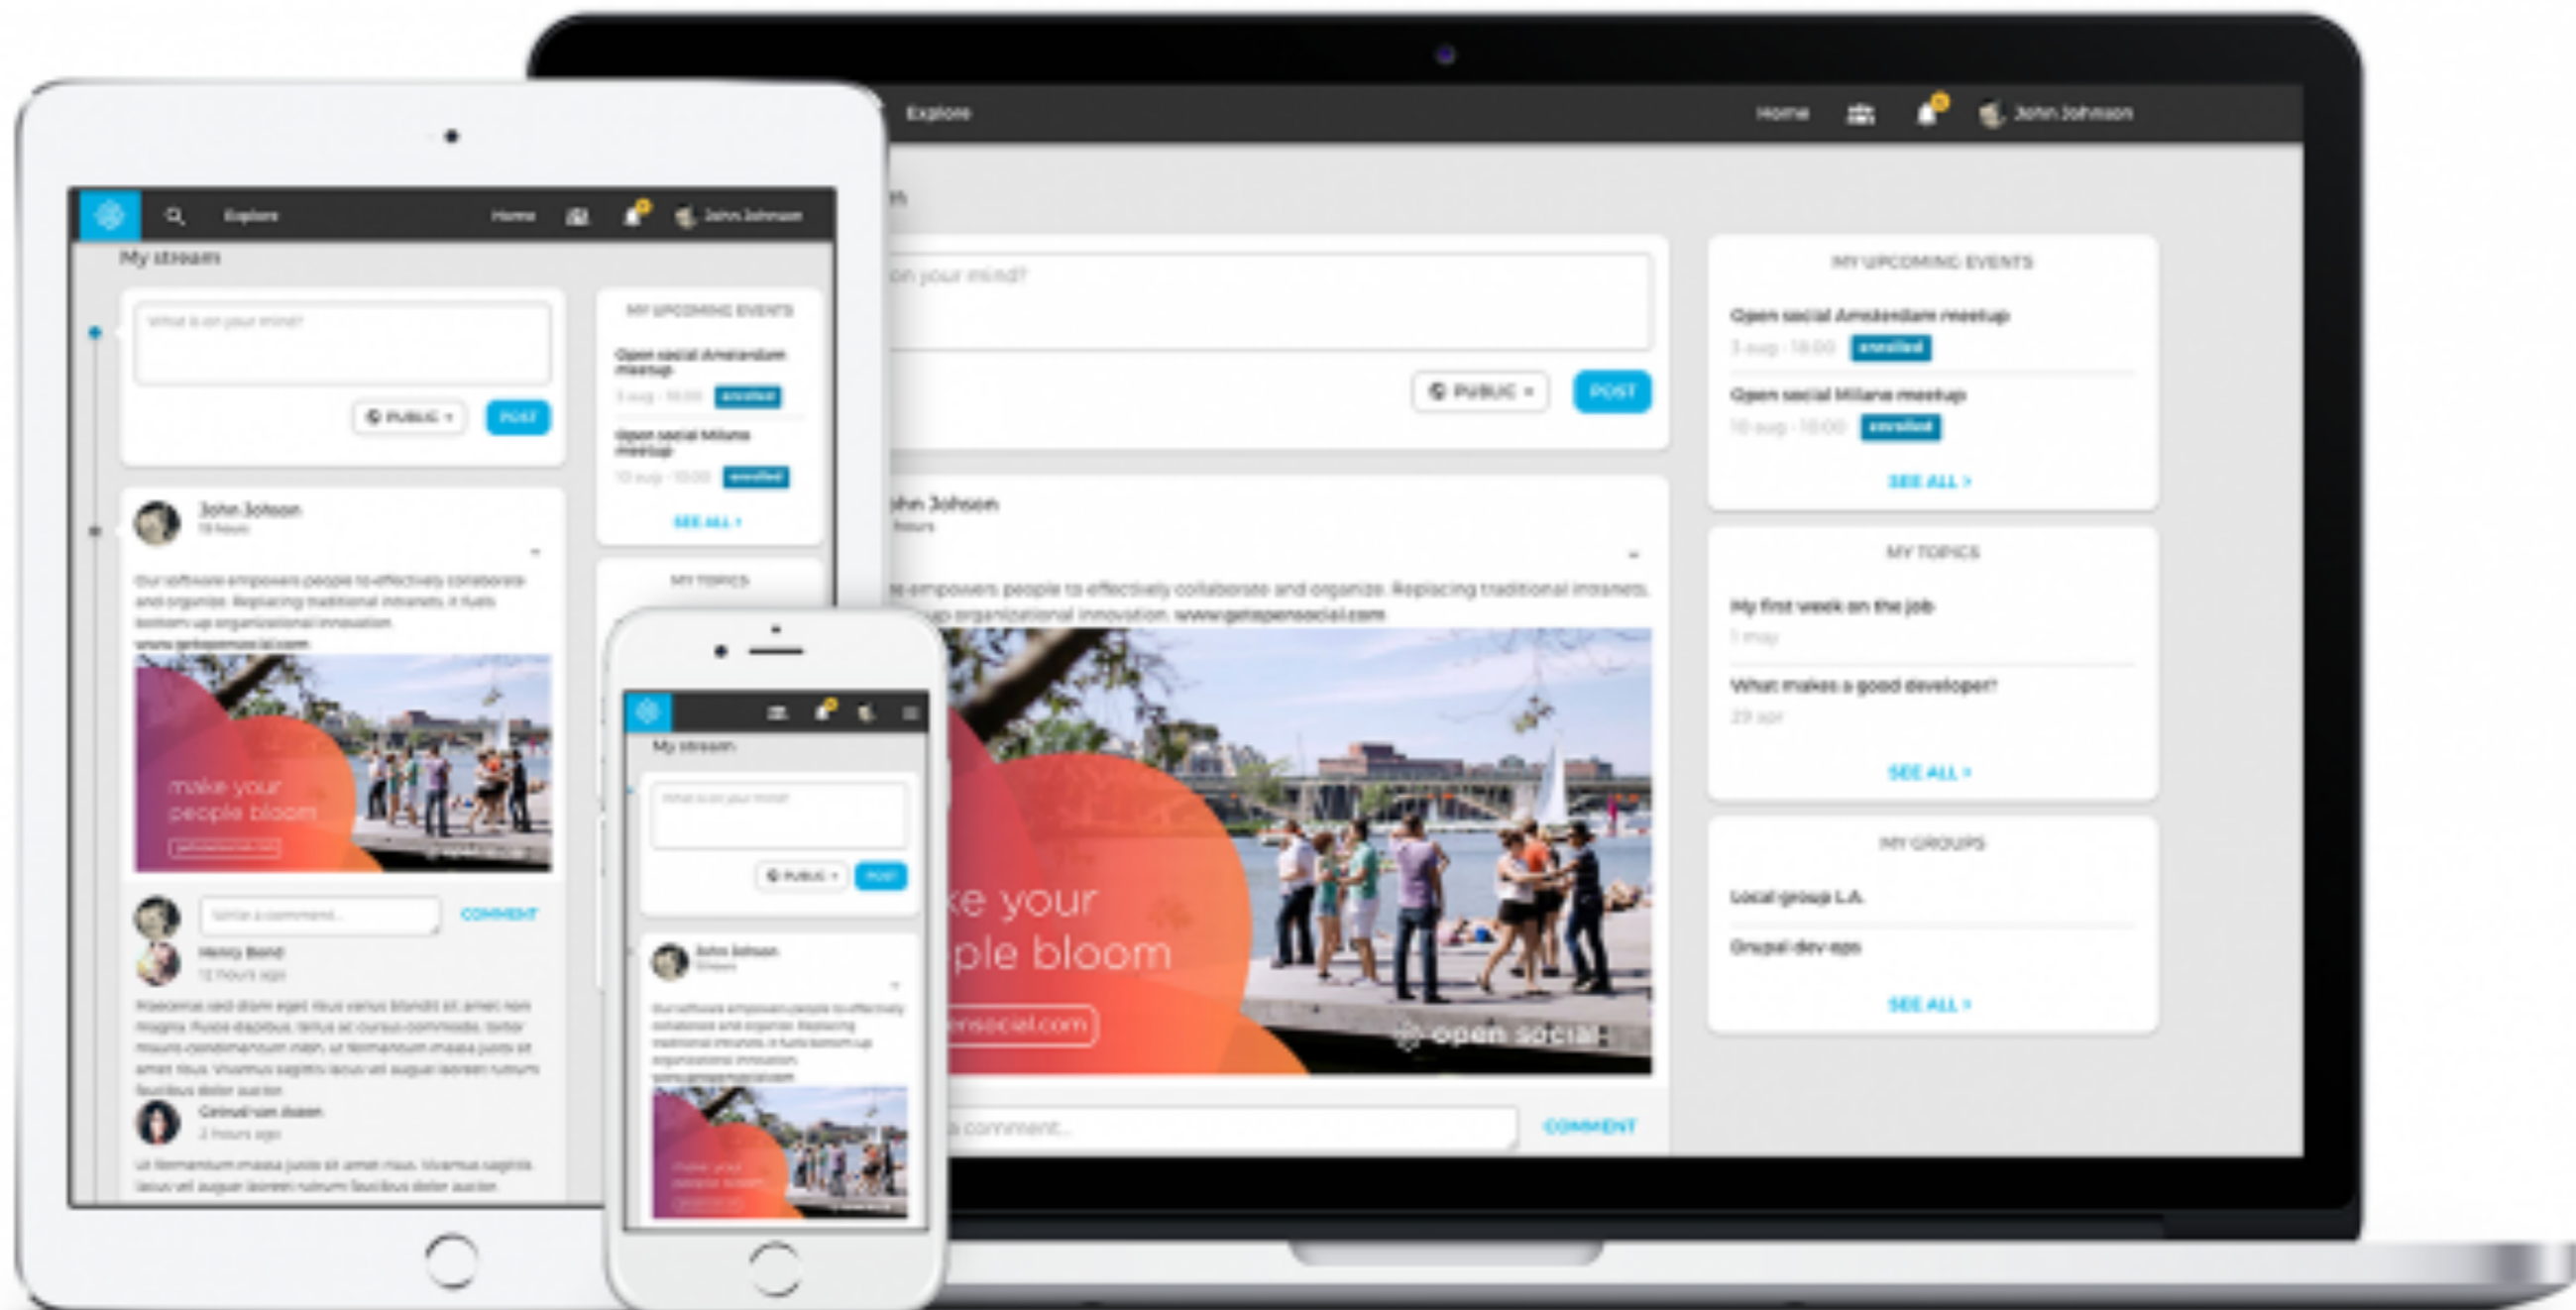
Explore

Home

John Johnson

on your mind?

PUBLIC

POST

ohn Johnson

hours

e empowers people to effectively collaborate and organize. Replacing traditional intranets. up organizational innovation. www.getopensocial.com

ke your
ple bloom

ensocial.com

open social

comment...

COMMENT

MY UPCOMING EVENTS

Open social Amsterdam meetup

3 aug - 18:00 enrolled

Open social Milano meetup

10 aug - 18:00 enrolled

SEE ALL >

MY TOPICS

My first week on the job

1 may

What makes a good developer?

29 apr

SEE ALL >

MY GROUPS

Local group L.A.

Drupal dev ops

SEE ALL >

Explore

Home

John Johnson

My stream

What is on your mind?

PUBLIC

POST

John Johnson

19 hours

Our software empowers people to effectively collaborate and organize. Replacing traditional intranets, it fuels bottom up organizational innovation. www.getopensocial.com

make your
people bloom

Write a comment...

COMMENT

Henry Bond

12 hours ago

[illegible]

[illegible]

2 hours ago

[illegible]

MY UPCOMING EVENTS

Open social Amsterdam meetup

3 aug - 18:00 enrolled

Open social Milano meetup

10 aug - 18:00 enrolled

SEE ALL >

MY TOPICS

My stream

What is on your mind?

PUBLIC

POST

John Johnson

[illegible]

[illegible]

make your
people bloom